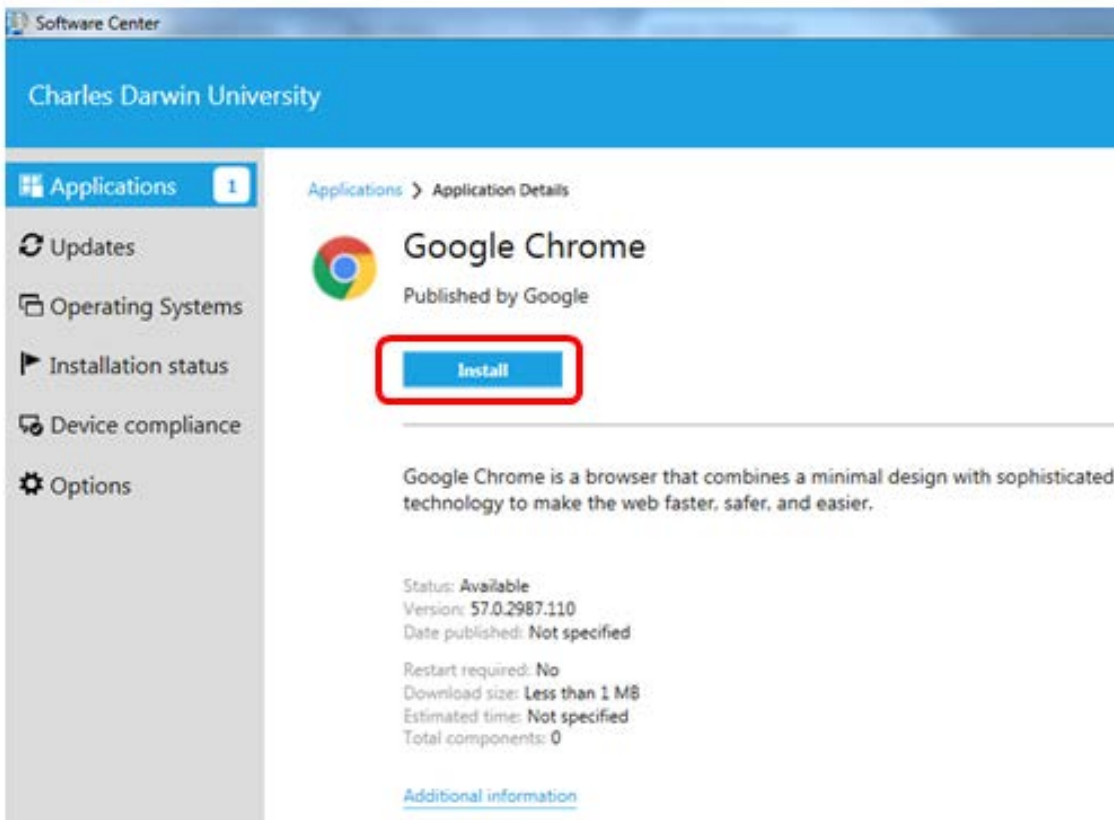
Software Center

Charles Darwin University

Applications 1

Updates

Operating Systems

Installation status

Device compliance

Options

Applications > Application Details

Google Chrome

Published by Google

Install

Google Chrome is a browser that combines a minimal design with sophisticated technology to make the web faster, safer, and easier.

Status: Available
Version: 57.0.2987.110
Date published: Not specified

Restart required: No
Download size: Less than 1 MB
Estimated time: Not specified
Total components: 0

Additional information